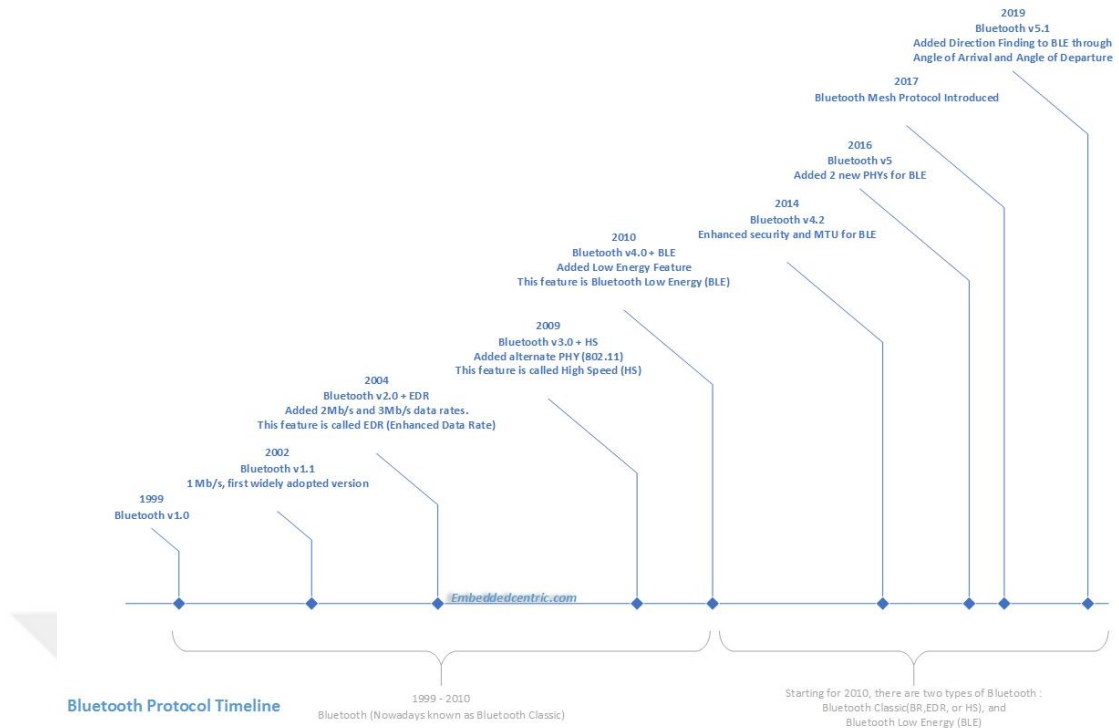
2019
Bluetooth v5.1
Added Direction Finding to BLE through Angle of Arrival and Angle of Departure

2017
Bluetooth Mesh Protocol Introduced

2016
Bluetooth v5
Added 2 new PHYs for BLE

2014
Bluetooth v4.2
Enhanced security and MTU for BLE

2010
Bluetooth v4.0 + BLE
Added Low Energy Feature
This feature is Bluetooth Low Energy (BLE)

2009
Bluetooth v3.0 + HS
Added alternate PHY (802.11)
This feature is called High Speed (HS)

2004
Bluetooth v2.0 + EDR
Added 2Mb/s and 3Mb/s data rates.
This feature is called EDR (Enhanced Data Rate)

2002
Bluetooth v1.1
1 Mb/s, first widely adopted version

1999
Bluetooth v1.0

Embeddedcentric.com

Bluetooth Protocol Timeline

1999 - 2010
Bluetooth (Nowadays known as Bluetooth Classic)

Starting for 2010, there are two types of Bluetooth :
Bluetooth Classic(BR,EDR, or HS), and
Bluetooth Low Energy (BLE)